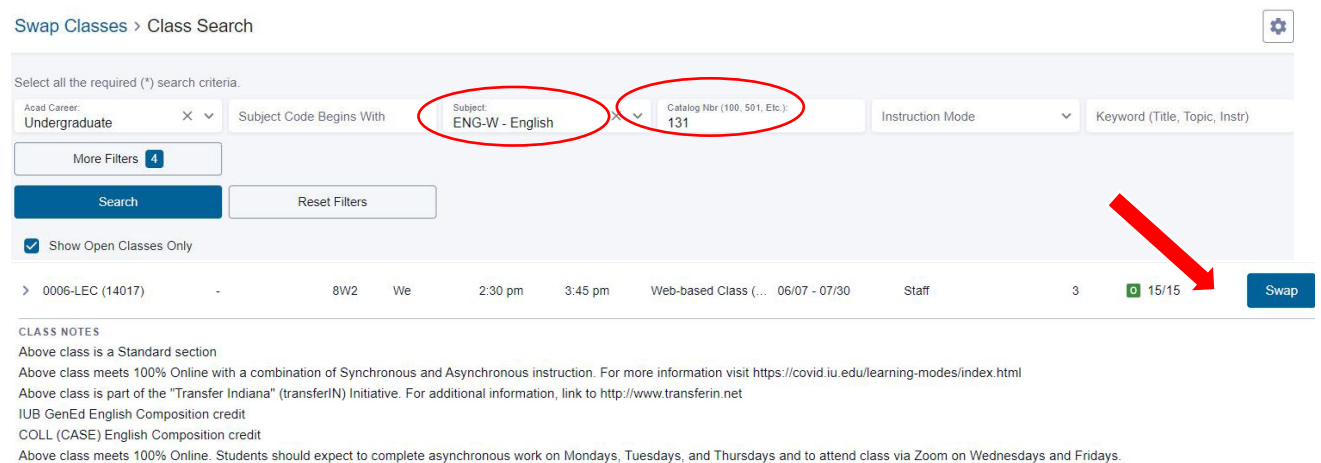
Swap Classes › Class Search

Select all the required (*) search criteria.

Acad Career:
Undergraduate

Subject Code Begins With

Subject:
ENG-W - English

Catalog Nbr (100, 501, Etc.):
131

Instruction Mode

Keyword (Title, Topic, Instr)

More Filters 4

Search

Reset Filters

Show Open Classes Only

› 0006-LEC (14017) - 8W2 We 2:30 pm 3:45 pm Web-based Class (... 06/07 - 07/30 Staff 3 O 15/15 Swap

CLASS NOTES

Above class is a Standard section

Above class meets 100% Online with a combination of Synchronous and Asynchronous instruction. For more information visit https://covid.iu.edu/learning-modes/index.html

Above class is part of the "Transfer Indiana" (transferIN) Initiative. For additional information, link to http://www.transferin.net

IUB GenEd English Composition credit

COLL (CASE) English Composition credit

Above class meets 100% Online. Students should expect to complete asynchronous work on Mondays, Tuesdays, and Thursdays and to attend class via Zoom on Wednesdays and Fridays.